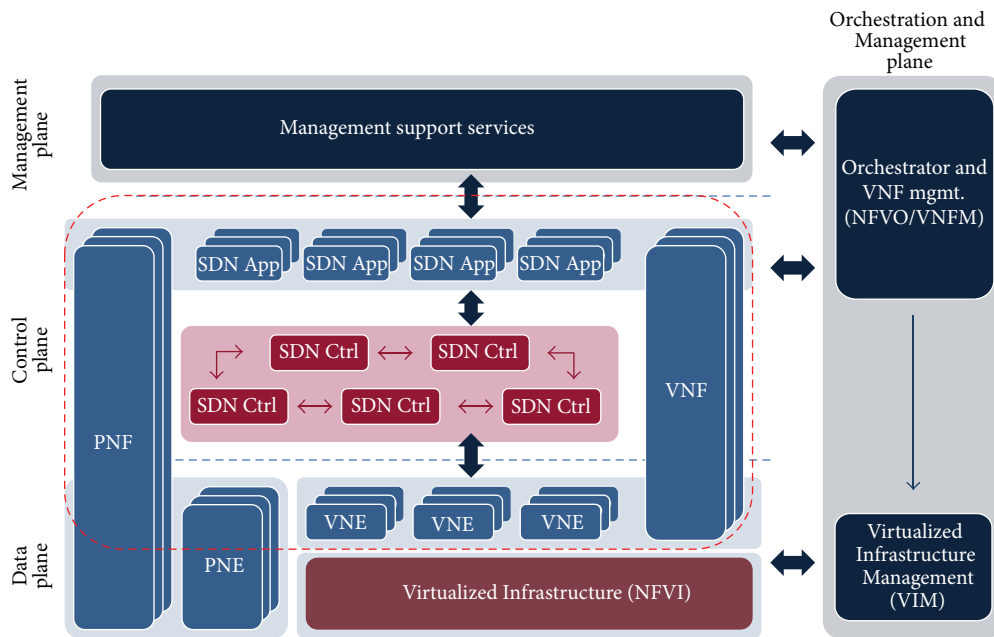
Orchestration and Management plane

Management plane

Management support services

Orchestrator and VNF mgmt. (NFVO/VNFM)

Control plane

SDN App

SDN App

SDN App

SDN App

SDN Ctrl

SDN Ctrl

SDN Ctrl

SDN Ctrl

SDN Ctrl

PNF

VNF

Data plane

PNE

VNE

VNE

VNE

Virtualized Infrastructure (NFVI)

Virtualized Infrastructure Management (VIM)